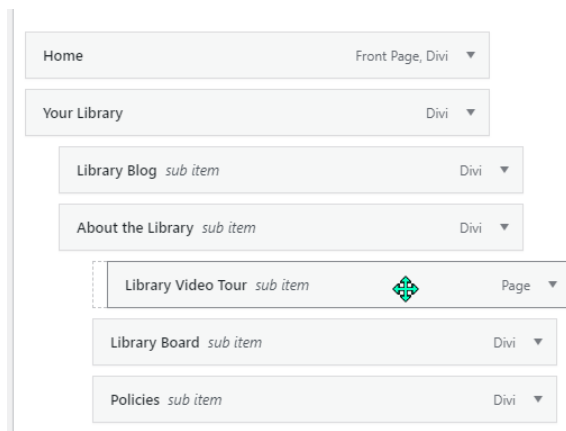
Home Front Page, Divi ▼

Your Library Divi ▼

Library Blog *sub item* Divi ▼

About the Library *sub item* Divi ▼

Library Video Tour *sub item* Page ▼

Library Board *sub item* Divi ▼

Policies *sub item* Divi ▼